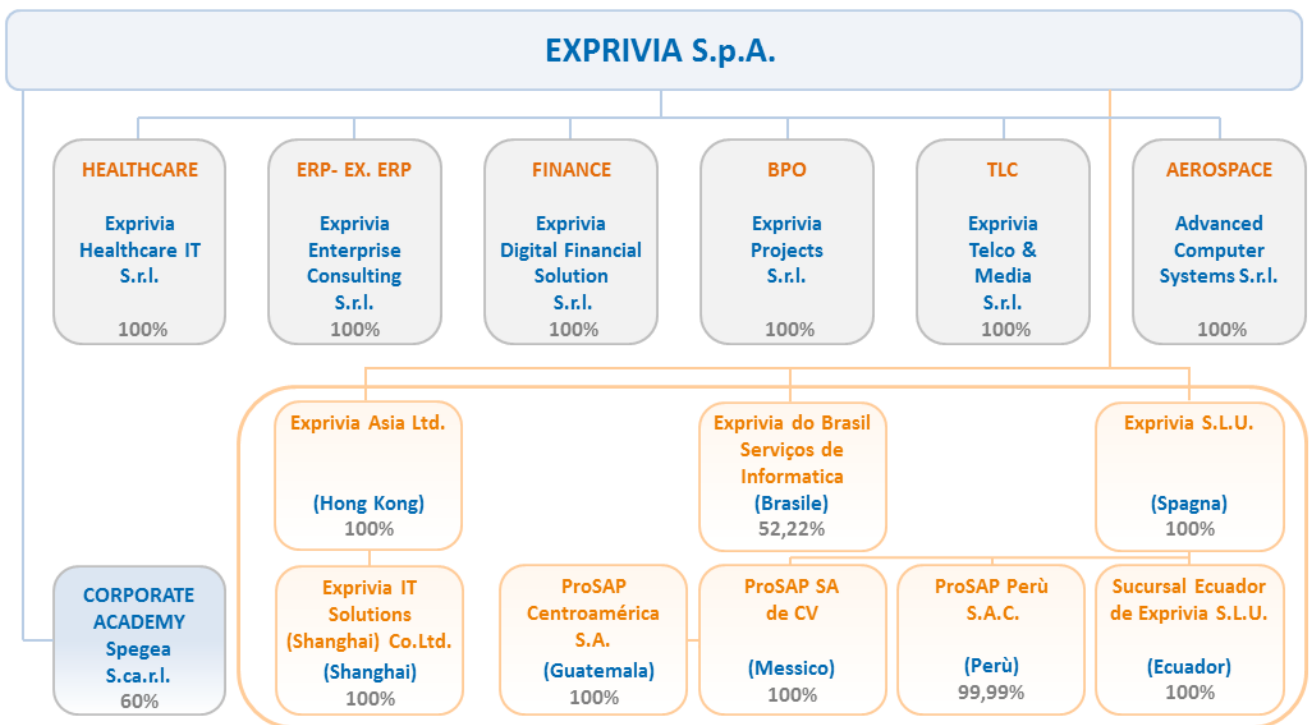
EXPRIVIA S.p.A.

HEALTHCARE
Exprivia Healthcare IT S.r.l.
100%

ERP- EX. ERP
Exprivia Enterprise Consulting S.r.l.
100%

FINANCE
Exprivia Digital Financial Solution S.r.l.
100%

BPO
Exprivia Projects S.r.l.
100%

TLC
Exprivia Telco & Media S.r.l.
100%

AEROSPACE
Advanced Computer Systems S.r.l.
100%

Exprivia Asia Ltd.
(Hong Kong)
100%

Exprivia do Brasil Serviços de Informatica
(Brasile)
52,22%

Exprivia S.L.U.
(Spagna)
100%

CORPORATE ACADEMY Spegea S.ca.r.l.
60%

Exprivia IT Solutions (Shanghai) Co.Ltd.
(Shanghai)
100%

ProSAP Centroamérica S.A.
(Guatemala)
100%

ProSAP SA de CV
(Messico)
100%

ProSAP Perù S.A.C.
(Perù)
99,99%

Sucursal Ecuador de Exprivia S.L.U.
(Ecuador)
100%